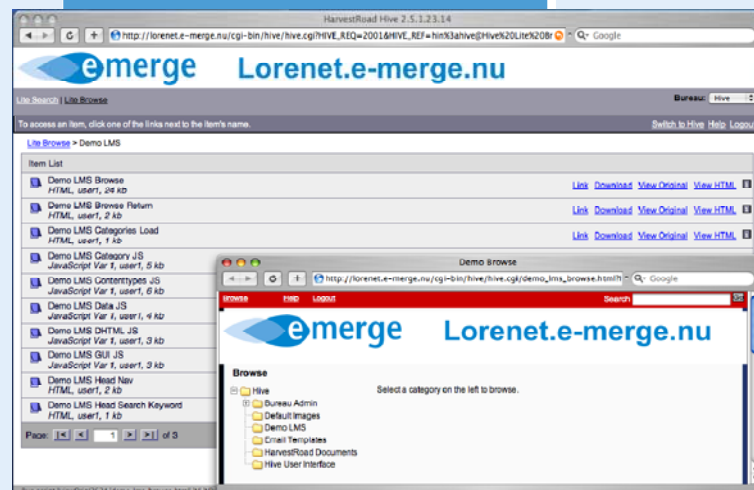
HarvestRoad Hive 2.5.1.23.14

http://lorenet.e-merge.nu/cgi-bin/hive/hive.cgi?HIVE_REQ=2001&HIVE_REF=hin%3ahive@Hive%20Lite%20Br

Google

emerge Lorenet.e-merge.nu

Lite Search | Lite Browse

Bureau: Hive

To access an item, click one of the links next to the item's name.

Switch to Hive Help Logout

Lite Browse > Demo LMS

Item List

| | | | | |
|---|---|---|---|---|
| Demo LMS Browse HTML, user1, 24 kb | Link | Download | View Original | View HTML |
| Demo LMS Browse Return HTML, user1, 2 kb | Link | Download | View Original | View HTML |
| Demo LMS Categories Load HTML, user1, 1 kb | Link | Download | View Original | View HTML |
| Demo LMS Category JS JavaScript Var 1, user1, 5 kb | | | | |
| Demo LMS Contenttypes JS JavaScript Var 1, user1, 6 kb | | | | |
| Demo LMS Data JS JavaScript Var 1, user1, 4 kb | | | | |
| Demo LMS DHTML JS JavaScript Var 1, user1, 3 kb | | | | |
| Demo LMS GUI JS JavaScript Var 1, user1, 3 kb | | | | |
| Demo LMS Head Nav HTML, user1, 2 kb | | | | |
| Demo LMS Head Search Keyword HTML, user1, 1 kb | | | | |

Page: 1 of 3

Demo Browse

http://lorenet.e-merge.nu/cgi-bin/hive/hive.cgi/demo_lms_browse.html?

Google

Browse Help Logout Search

emerge Lorenet.e-merge.nu

Browse

Hive
Bureau Admin
Default Images
Demo LMS
Email Templates
HarvestRoad Documents
Hive User Interface

Select a category on the left to browse.